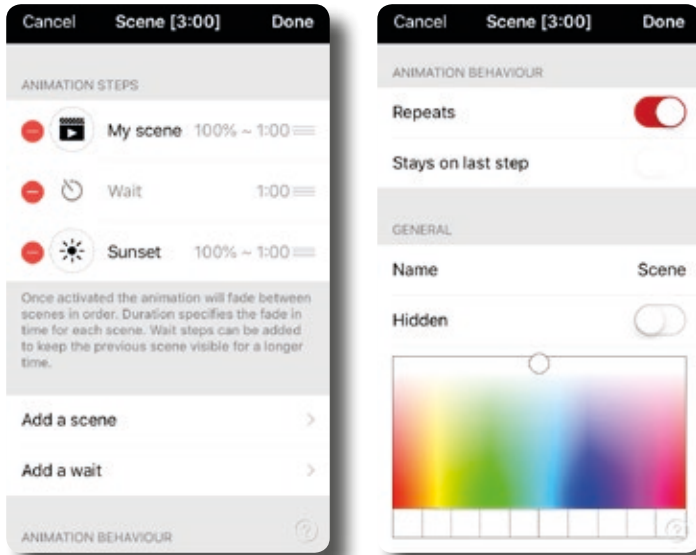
Cancel Scene [3:00] Done

ANIMATION STEPS

My scene 100% ~ 1:00

Wait 1:00

Sunset 100% ~ 1:00

Once activated the animation will fade between scenes in order. Duration specifies the fade in time for each scene. Wait steps can be added to keep the previous scene visible for a longer time.

Add a scene

Add a wait

ANIMATION BEHAVIOUR

Cancel Scene [3:00] Done

ANIMATION BEHAVIOUR

Repeats

Stays on last step

GENERAL

Name Scene

Hidden